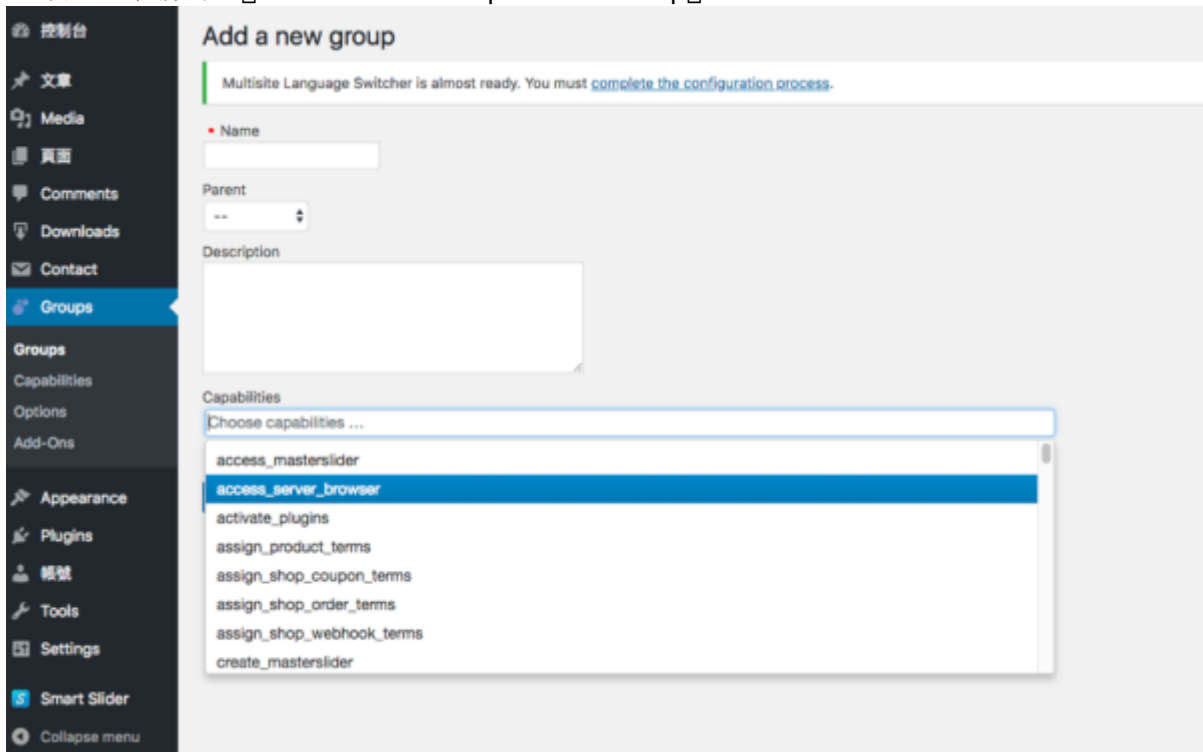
控制台
文章
Media
頁面
Comments
Downloads
Contact
Groups
Groups
Capabilities
Options
Add-Ons
Appearance
Plugins
帳號
Tools
Settings
Smart Slider
Collapse menu

Add a new group

Multisite Language Switcher is almost ready. You must complete the configuration process.

* Name

Parent
--

Description

Capabilities
Choose capabilities ...

access_masterslider
access_server_browser
activate_plugins
assign_product_terms
assign_shop_coupon_terms
assign_shop_order_terms
assign_shop_webhook_terms
create_masterslider